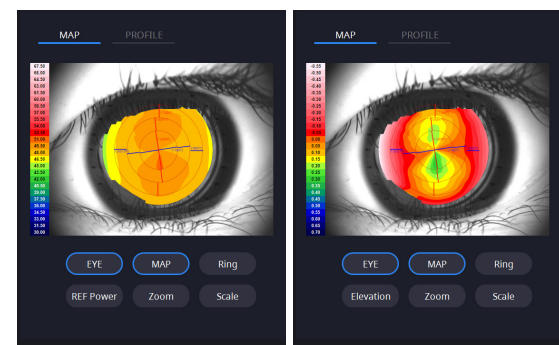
MAP PROFILE

67.50
66.00
64.50
63.00
61.50
60.00
58.50
57.00
55.50
54.00
52.50
51.00
49.50
48.00
46.50
45.00
43.50
42.00
40.50
39.00
37.50
36.00
34.50
33.00
31.50
30.00

EYE MAP Ring
REF Power Zoom Scale

MAP PROFILE

-0.55
-0.50
-0.45
-0.40
-0.35
-0.30
-0.25
-0.20
-0.15
-0.10
-0.05
0.00
0.05
0.10
0.15
0.20
0.25
0.30
0.35
0.40
0.45
0.50
0.55
0.60
0.65
0.70

EYE MAP Ring
Elevation Zoom Scale